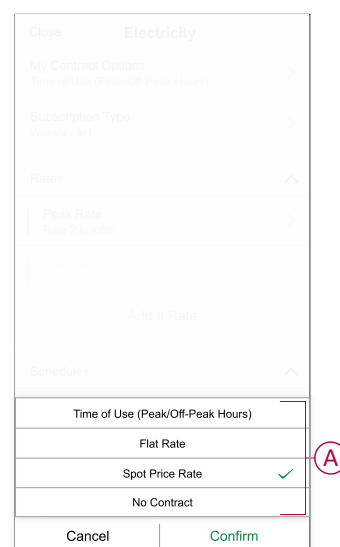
Close Electricity

My Contract Options
Time of Use (Peak/Off-Peak Hours)

Subscription Type
Weekly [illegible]

Rates

Peak Rate
Rate 2 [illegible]

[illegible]

Add a Rate

Schedules

Time of Use (Peak/Off-Peak Hours)

Flat Rate

Spot Price Rate

No Contract

A

Cancel Confirm